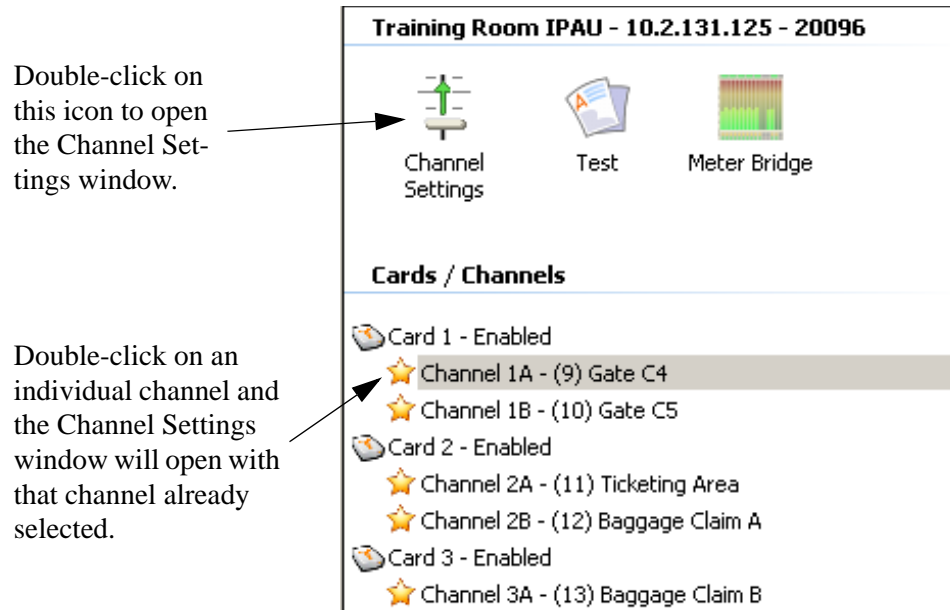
Double-click on this icon to open the Channel Settings window.

Double-click on an individual channel and the Channel Settings window will open with that channel already selected.

Training Room IPAU - 10.2.131.125 - 20096

Channel Settings

Test

Meter Bridge

Cards / Channels

Card 1 - Enabled
Channel 1A - (9) Gate C4
Channel 1B - (10) Gate C5
Card 2 - Enabled
Channel 2A - (11) Ticketing Area
Channel 2B - (12) Baggage Claim A
Card 3 - Enabled
Channel 3A - (13) Baggage Claim B